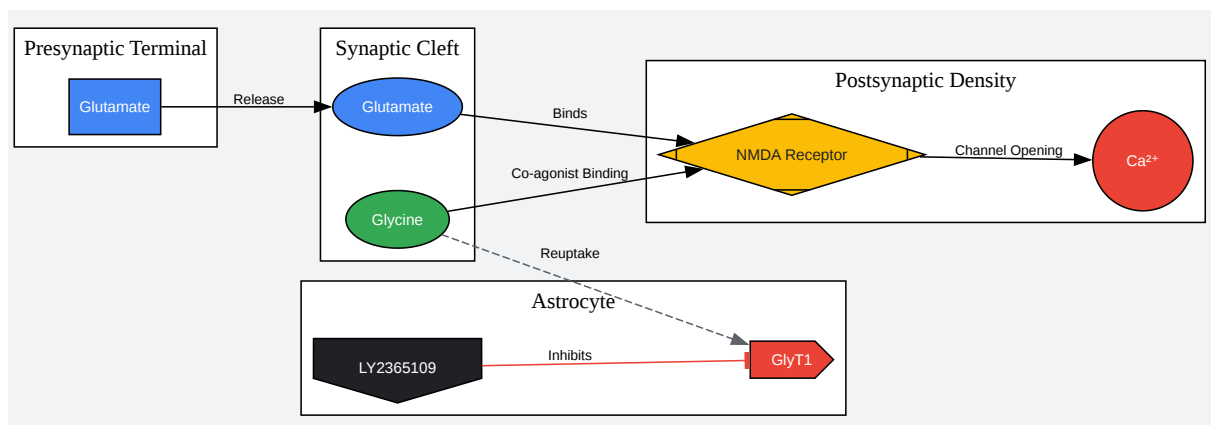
Presynaptic Terminal

Glutamate

Release

Synaptic Cleft

Glutamate

Glycine

Binds

Co-agonist Binding

Postsynaptic Density

NMDA Receptor

Channel Opening

$Ca^{2+}$

Reuptake

Astrocyte

LY2365109

Inhibits

GlyT1